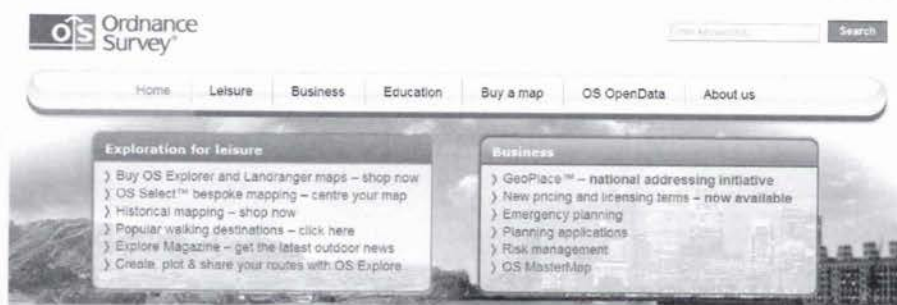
OS Ordnance Survey®

Enter keywords

Search

Home Leisure Business Education Buy a map OS OpenData About us

Exploration for leisure

› Buy OS Explorer and Landranger maps – shop now
› OS Select™ bespoke mapping – centre your map
› Historical mapping – shop now
› Popular walking destinations – click here
› Explore Magazine – get the latest outdoor news
› Create, plot & share your routes with OS Explore

Business

› GeoPlace™ – national addressing initiative
› New pricing and licensing terms – now available
› Emergency planning
› Planning applications
› Risk management
› OS MasterMap